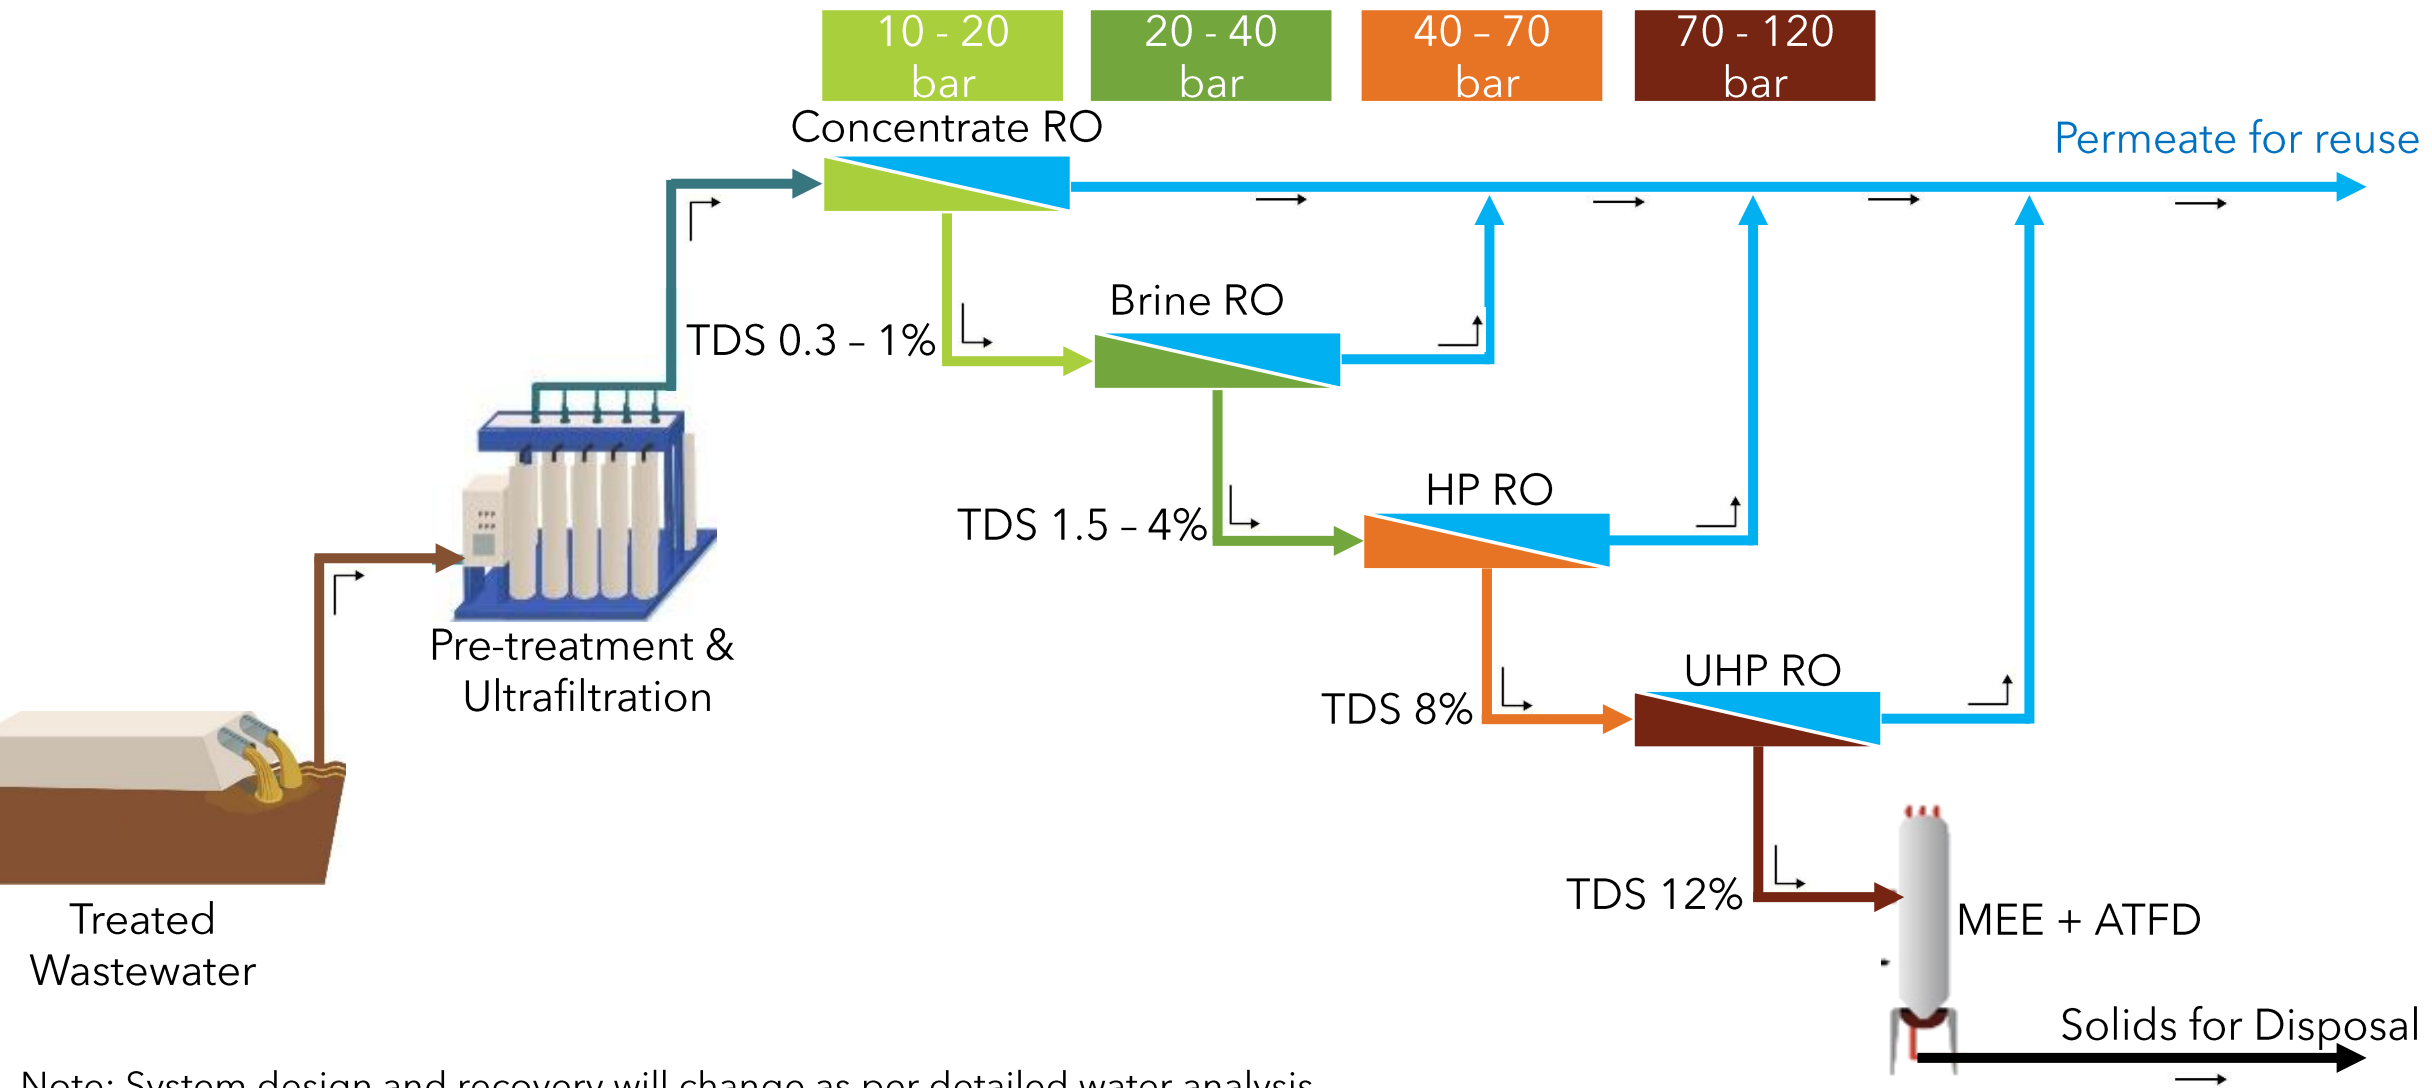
10 - 20 bar

20 - 40 bar

40 - 70 bar

70 - 120 bar

Concentrate RO

Permeate for reuse

Brine RO

TDS 0.3 – 1%

HP RO

TDS 1.5 – 4%

UHP RO

TDS 8%

Pre-treatment & Ultrafiltration

TDS 12%

MEE + ATFD

Treated Wastewater

Solids for Disposal

Note: System design and recovery will change as per detailed water analysis